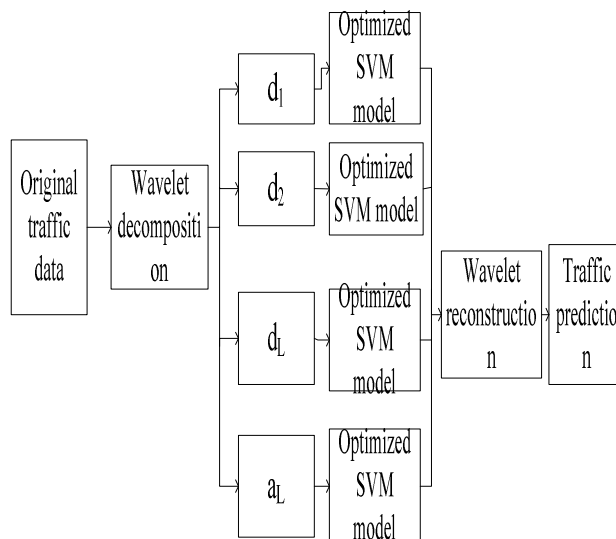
Original traffic data

Wavelet decompositi on

$d_1$

Optimized SVM model

$d_2$

Optimized SVM model

$d_L$

Optimized SVM model

$a_L$

Optimized SVM model

Wavelet reconstructio n

Traffic predictio n